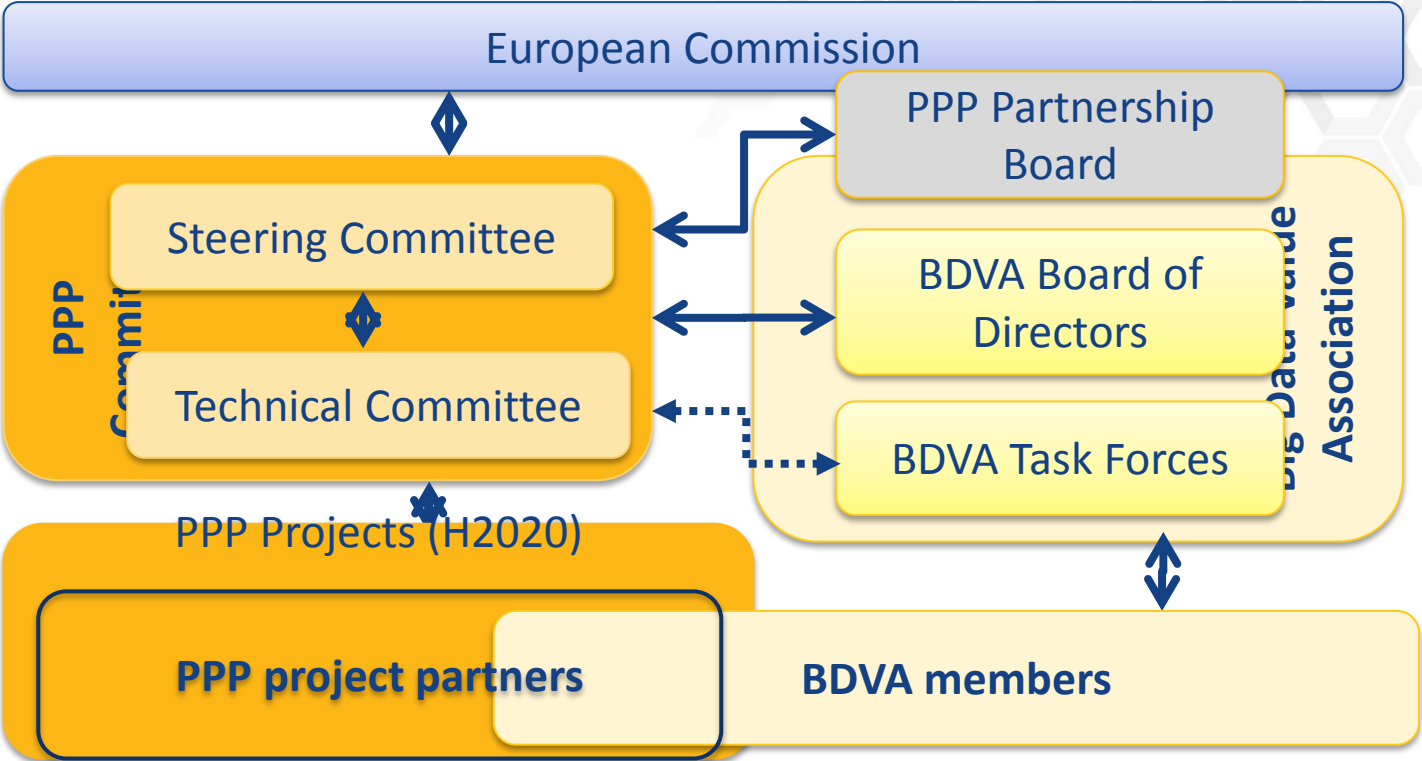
European Commission

PPP Partnership Board

PPP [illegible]

Steering Committee

Technical Committee

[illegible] Data Value Association

BDVA Board of Directors

BDVA Task Forces

PPP Projects (H2020)

PPP project partners

BDVA members